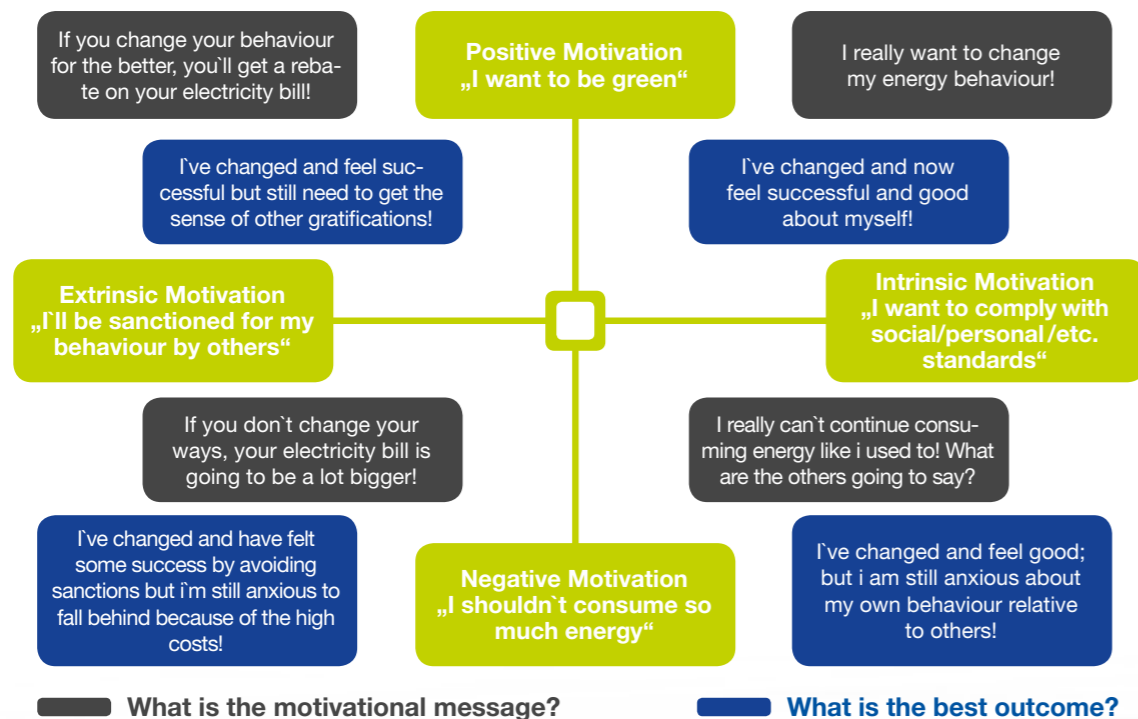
If you change your behaviour for the better, you`ll get a rebate on your electricity bill!

Positive Motivation
„I want to be green“

I really want to change my energy behaviour!

I`ve changed and feel successful but still need to get the sense of other gratifications!

I`ve changed and now feel successful and good about myself!

Extrinsic Motivation
„I`ll be sanctioned for my behaviour by others“

Intrinsic Motivation
„I want to comply with social/personal/etc. standards“

If you don`t change your ways, your electricity bill is going to be a lot bigger!

I really can`t continue consuming energy like i used to! What are the others going to say?

I`ve changed and have felt some success by avoiding sanctions but i`m still anxious to fall behind because of the high costs!

Negative Motivation
„I shouldn`t consume so much energy“

I`ve changed and feel good; but i am still anxious about my own behaviour relative to others!

What is the motivational message?

What is the best outcome?